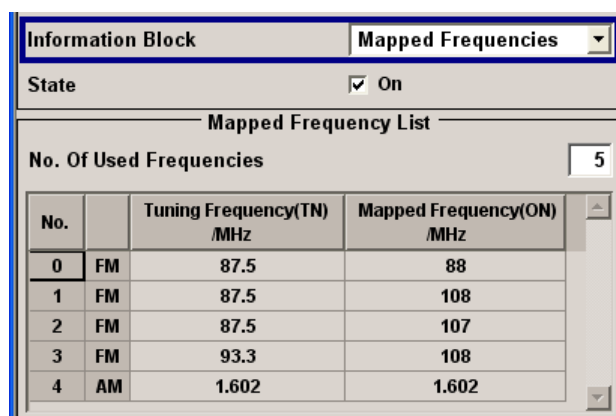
Information Block
Mapped Frequencies

State
On

Mapped Frequency List

No. Of Used Frequencies
5

| No. | | Tuning Frequency(TN) /MHz | Mapped Frequency(ON) /MHz |
|---|---|---|---|
| 0 | FM | 87.5 | 88 |
| 1 | FM | 87.5 | 108 |
| 2 | FM | 87.5 | 107 |
| 3 | FM | 93.3 | 108 |
| 4 | AM | 1.602 | 1.602 |